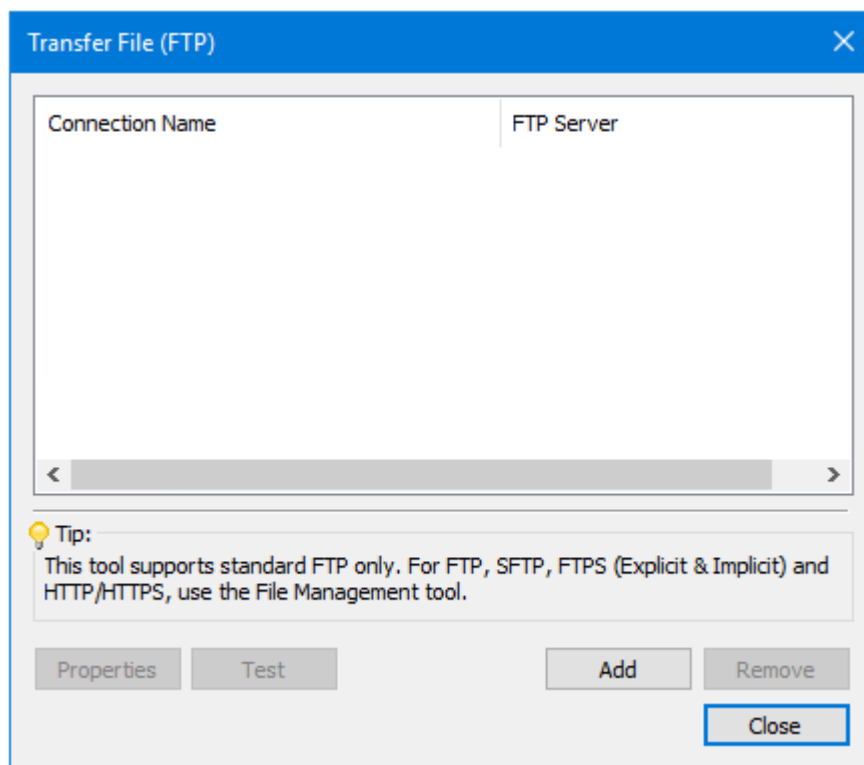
Transfer File (FTP)

| Connection Name | FTP Server |
|---|---|

Tip:
This tool supports standard FTP only. For FTP, SFTP, FTPS (Explicit & Implicit) and HTTP/HTTPS, use the File Management tool.

Properties Test Add Remove

Close